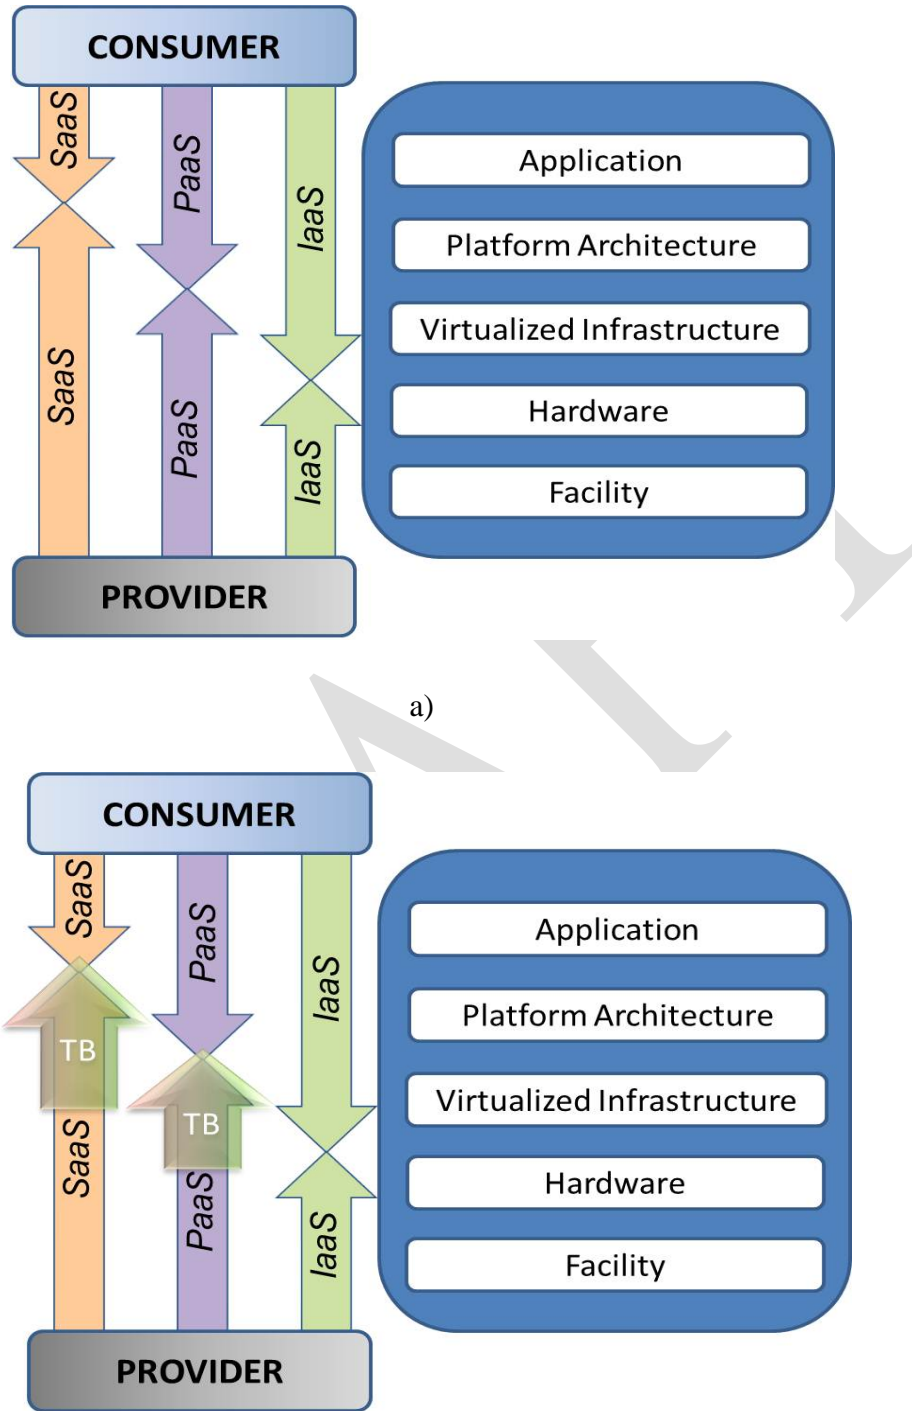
CONSUMER

SaaS

PaaS

IaaS

SaaS

PaaS

IaaS

Application

Platform Architecture

Virtualized Infrastructure

Hardware

Facility

PROVIDER

a)

CONSUMER

SaaS

PaaS

IaaS

TB

TB

SaaS

PaaS

IaaS

Application

Platform Architecture

Virtualized Infrastructure

Hardware

Facility

PROVIDER